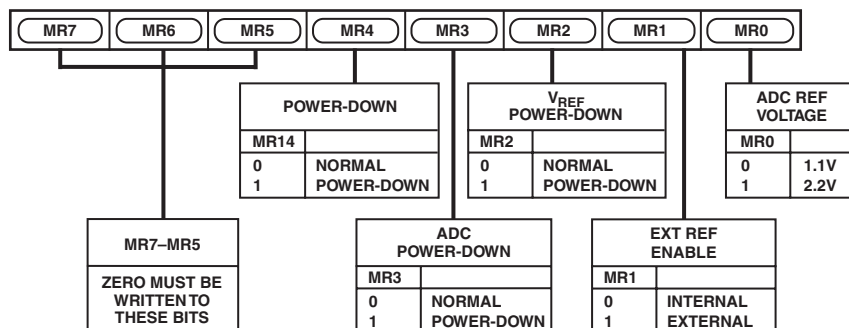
MR7 MR6 MR5 MR4 MR3 MR2 MR1 MR0

POWER-DOWN

| MR14 | |
|---|---|
| 0 | NORMAL |
| 1 | POWER-DOWN |

$V_{REF}$ POWER-DOWN

| MR2 | |
|---|---|
| 0 | NORMAL |
| 1 | POWER-DOWN |

ADC REF VOLTAGE

| MR0 | |
|---|---|
| 0 | 1.1V |
| 1 | 2.2V |

MR7–MR5

ZERO MUST BE WRITTEN TO THESE BITS

ADC POWER-DOWN

| MR3 | |
|---|---|
| 0 | NORMAL |
| 1 | POWER-DOWN |

EXT REF ENABLE

| MR1 | |
|---|---|
| 0 | INTERNAL |
| 1 | EXTERNAL |